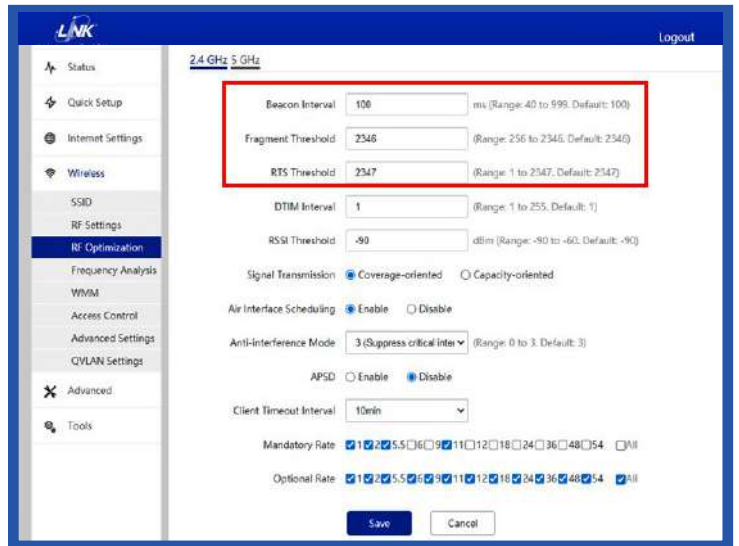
LNK
Logout

Status
Quick Setup
Internet Settings
Wireless
SSID
RF Settings
RF Optimization
Frequency Analysis
WMM
Access Control
Advanced Settings
QVLAN Settings
Advanced
Tools

2.4 GHz 5 GHz

Beacon Interval 100 ms (Range: 40 to 999. Default: 100)
Fragment Threshold 2346 (Range: 256 to 2346. Default: 2346)
RTS Threshold 2347 (Range: 1 to 2347. Default: 2347)
DTIM Interval 1 (Range: 1 to 255. Default: 1)
RSSI Threshold -90 dBm (Range: -90 to -60. Default: -90)
Signal Transmission Coverage-oriented Capacity-oriented
Air Interface Scheduling Enable Disable
Anti-interference Mode 3 (Suppress critical inter (Range: 0 to 3. Default: 3)
APSD Enable Disable
Client Timeout Interval 10min
Mandatory Rate 1 2 5.5 6 9 11 12 18 24 36 48 54 All
Optional Rate 1 2 5.5 6 9 11 12 18 24 36 48 54 All

Save Cancel